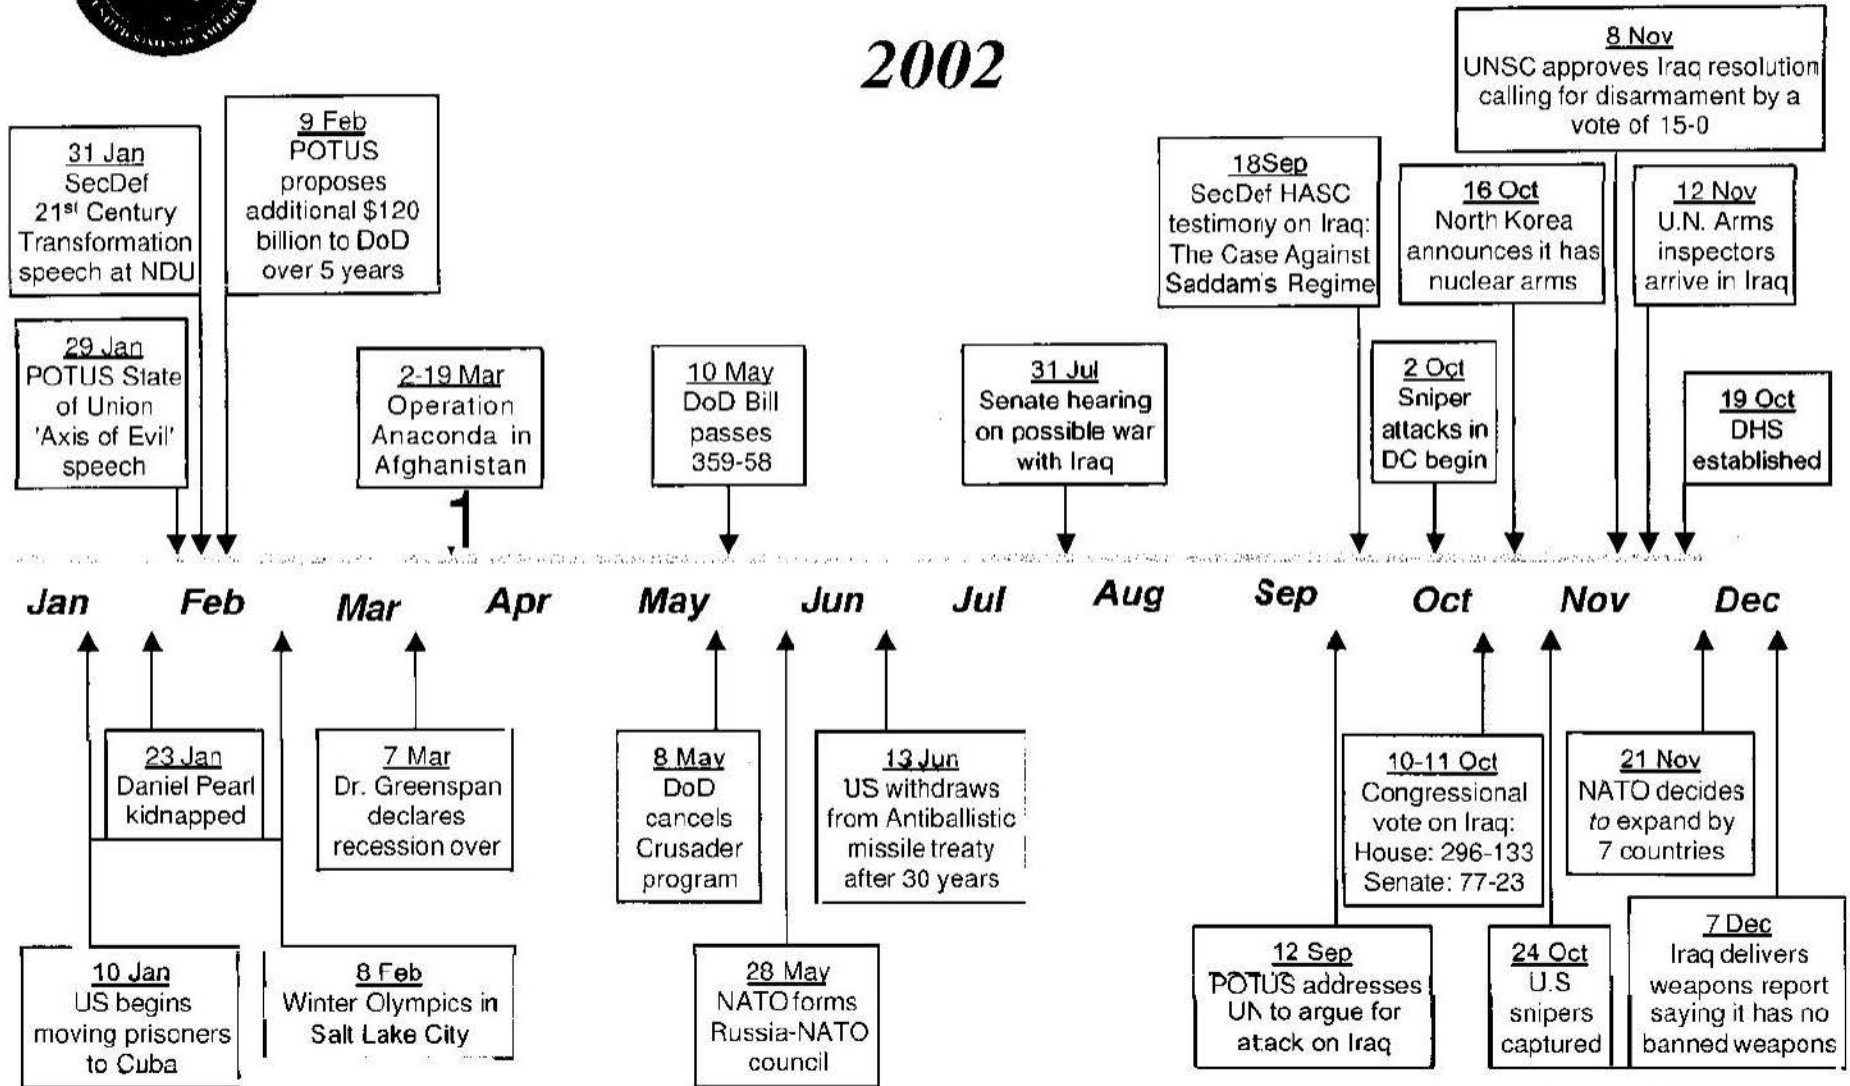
2002

31 Jan
SecDef
21st Century
Transformation
speech at NDU

9 Feb
POTUS
proposes
additional $120
billion to DoD
over 5 years

29 Jan
POTUS State
of Union
'Axis of Evil'
speech

2-19 Mar
Operation
Anaconda in
Afghanistan

10 May
DoD Bill
passes
359-58

31 Jul
Senate hearing
on possible war
with Iraq

18Sep
SecDef HASC
testimony on Iraq:
The Case Against
Saddam's Regime

2 Oct
Sniper
attacks in
DC begin

16 Oct
North Korea
announces it has
nuclear arms

8 Nov
UNSC approves Iraq resolution
calling for disarmament by a
vote of 15-0

12 Nov
U.N. Arms
inspectors
arrive in Iraq

19 Oct
DHS
established

Jan Feb Mar Apr May Jun Jul Aug Sep Oct Nov Dec

23 Jan
Daniel Pearl
kidnapped

7 Mar
Dr. Greenspan
declares
recession over

8 May
DoD
cancels
Crusader
program

13 Jun
US withdraws
from Antiballistic
missile treaty
after 30 years

10-11 Oct
Congressional
vote on Iraq:
House: 296-133
Senate: 77-23

21 Nov
NATO decides
to expand by
7 countries

10 Jan
US begins
moving prisoners
to Cuba

8 Feb
Winter Olympics in
Salt Lake City

28 May
NATO forms
Russia-NATO
council

12 Sep
POTUS addresses
UN to argue for
atack on Iraq

24 Oct
U.S
snipers
captured

7 Dec
Iraq delivers
weapons report
saying it has no
banned weapons